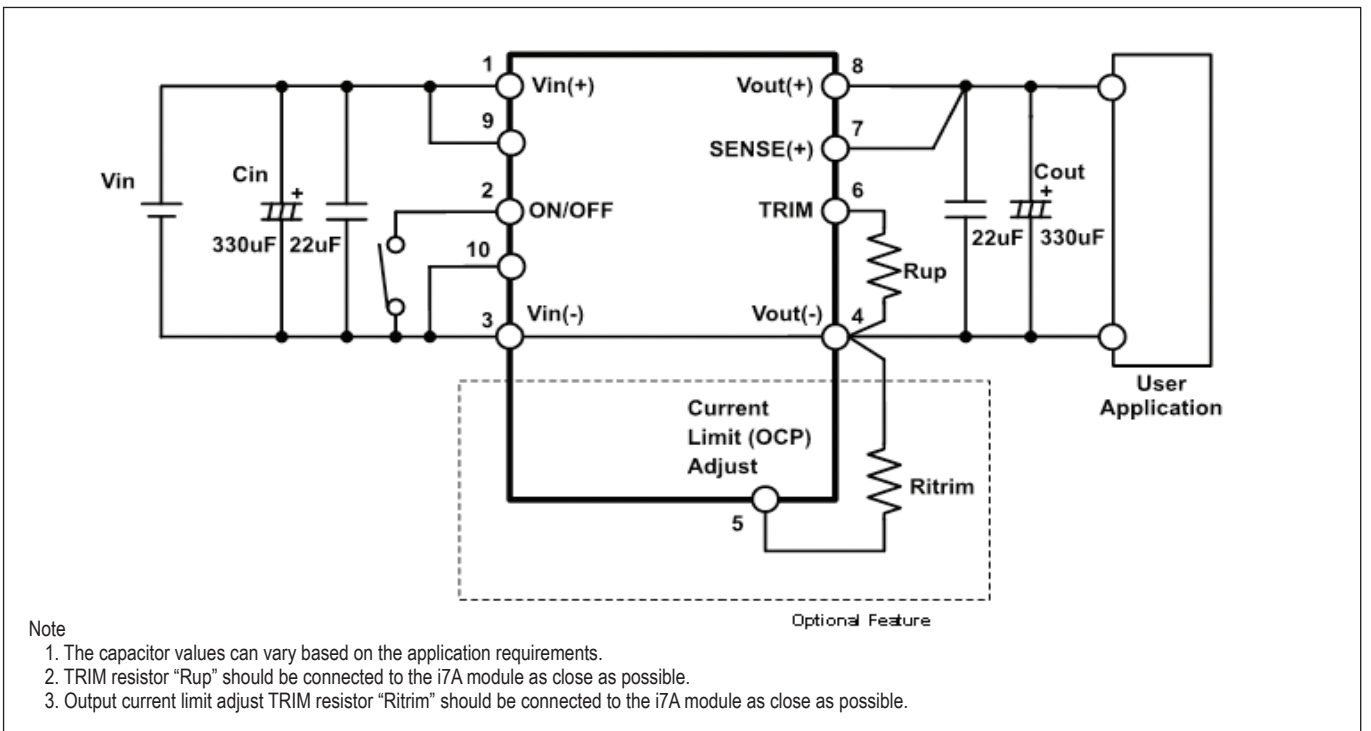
1
Vin(+)
9
Vin
Cin
+
330uF
22uF
2
ON/OFF
10
3
Vin(-)
8
Vout(+)
7
SENSE(+)
6
TRIM
Rup
Vout(-)
4
22uF
Cout
+
330uF
User Application
Current Limit (OCP) Adjust
5
Ritrim
Optional Feature

Note
1. The capacitor values can vary based on the application requirements.
2. TRIM resistor “Rup” should be connected to the i7A module as close as possible.
3. Output current limit adjust TRIM resistor “Ritrim” should be connected to the i7A module as close as possible.